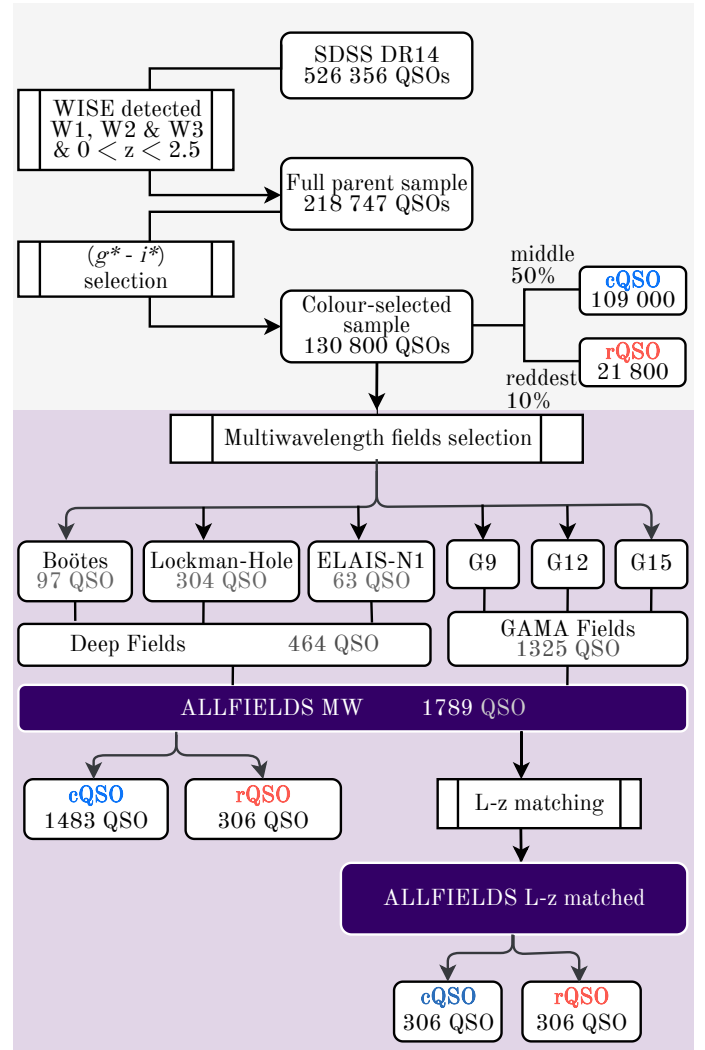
SDSS DR14
526 356 QSOs

WISE detected
W1, W2 & W3
& $0 < z < 2.5$

Full parent sample
218 747 QSOs

($g^*$ - $i^*$)
selection

Colour-selected
sample
130 800 QSOs

middle
50%

cQSO
109 000

rQSO
21 800

reddest
10%

Multiwavelength fields selection

Boötes
97 QSO

Lockman-Hole
304 QSO

ELAIS-N1
63 QSO

G9

G12

G15

Deep Fields 464 QSO

GAMA Fields
1325 QSO

ALLFIELDS MW 1789 QSO

cQSO
1483 QSO

rQSO
306 QSO

L-z matching

ALLFIELDS L-z matched

cQSO
306 QSO

rQSO
306 QSO